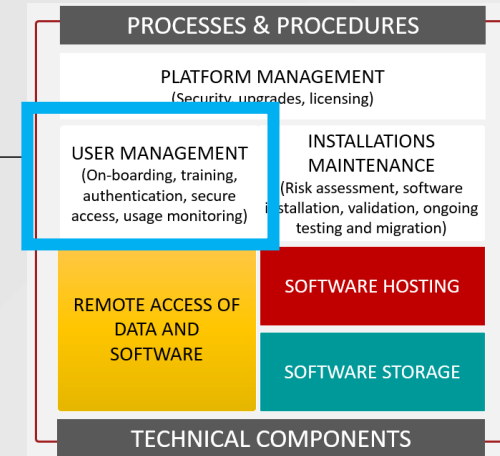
PROCESSES & PROCEDURES

PLATFORM MANAGEMENT
(Security, upgrades, licensing)

USER MANAGEMENT
(On-boarding, training, authentication, secure access, usage monitoring)

INSTALLATIONS MAINTENANCE
(Risk assessment, software installation, validation, ongoing testing and migration)

REMOTE ACCESS OF DATA AND SOFTWARE

SOFTWARE HOSTING

SOFTWARE STORAGE

TECHNICAL COMPONENTS